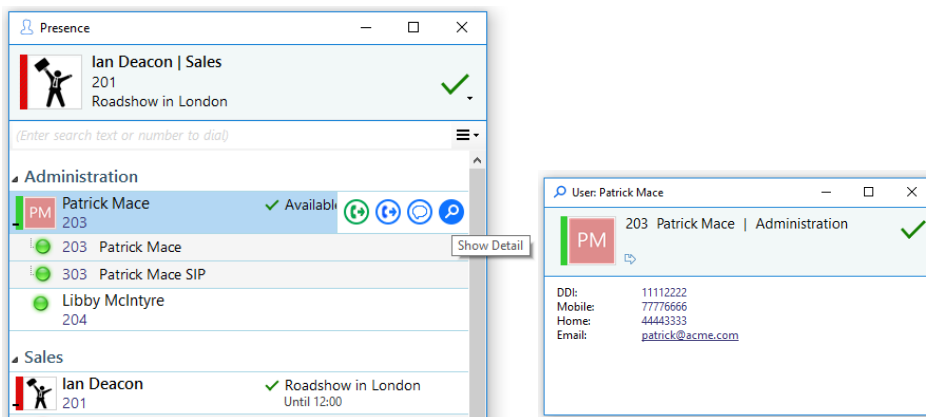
Presence

Ian Deacon | Sales
201
Roadshow in London

(Enter search text or number to dial)

Administration

PM Patrick Mace
203
Availabl

Show Detail

203 Patrick Mace
303 Patrick Mace SIP

Libby McIntyre
204

Sales

Ian Deacon
201
Roadshow in London
Until 12:00

User: Patrick Mace

PM 203 Patrick Mace | Administration

DDI: 11112222
Mobile: 77776666
Home: 44443333
Email: patrick@acme.com